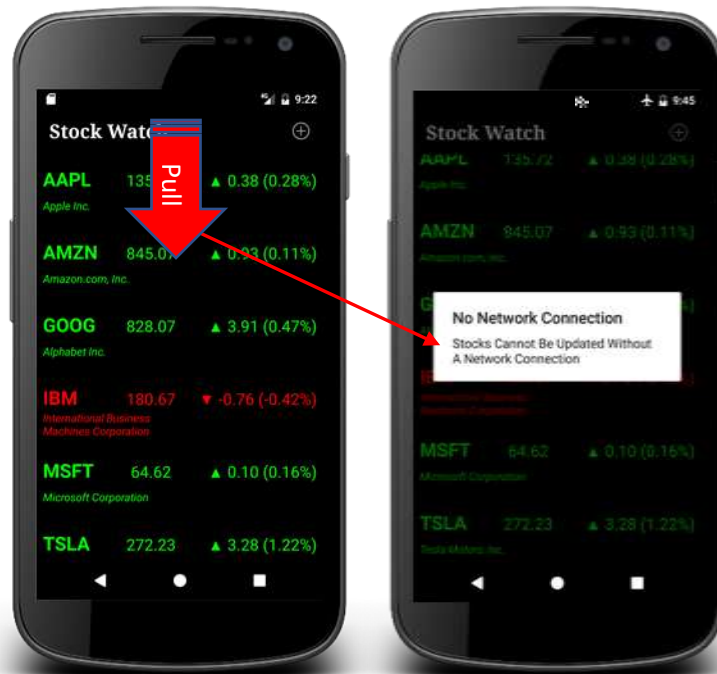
9:22

Stock Watc

Pull

AAPL 135 ▲ 0.38 (0.28%)
Apple Inc.

AMZN 845.0 ▲ 0.93 (0.11%)
Amazon.com, Inc.

GOOG 828.07 ▲ 3.91 (0.47%)
Alphabet Inc.

IBM 180.67 ▼ -0.76 (-0.42%)
International Business Machines Corporation

MSFT 64.62 ▲ 0.10 (0.16%)
Microsoft Corporation

TSLA 272.23 ▲ 3.28 (1.22%)

9:45

Stock Watch

AAPL 135.72 ▲ 0.38 (0.28%)
Apple Inc.

AMZN 845.07 ▲ 0.93 (0.11%)
Amazon.com, Inc.

No Network Connection

Stocks Cannot Be Updated Without A Network Connection

MSFT 64.62 ▲ 0.10 (0.16%)
Microsoft Corporation

TSLA 272.23 ▲ 3.28 (1.22%)
Tesla Motors, Inc.